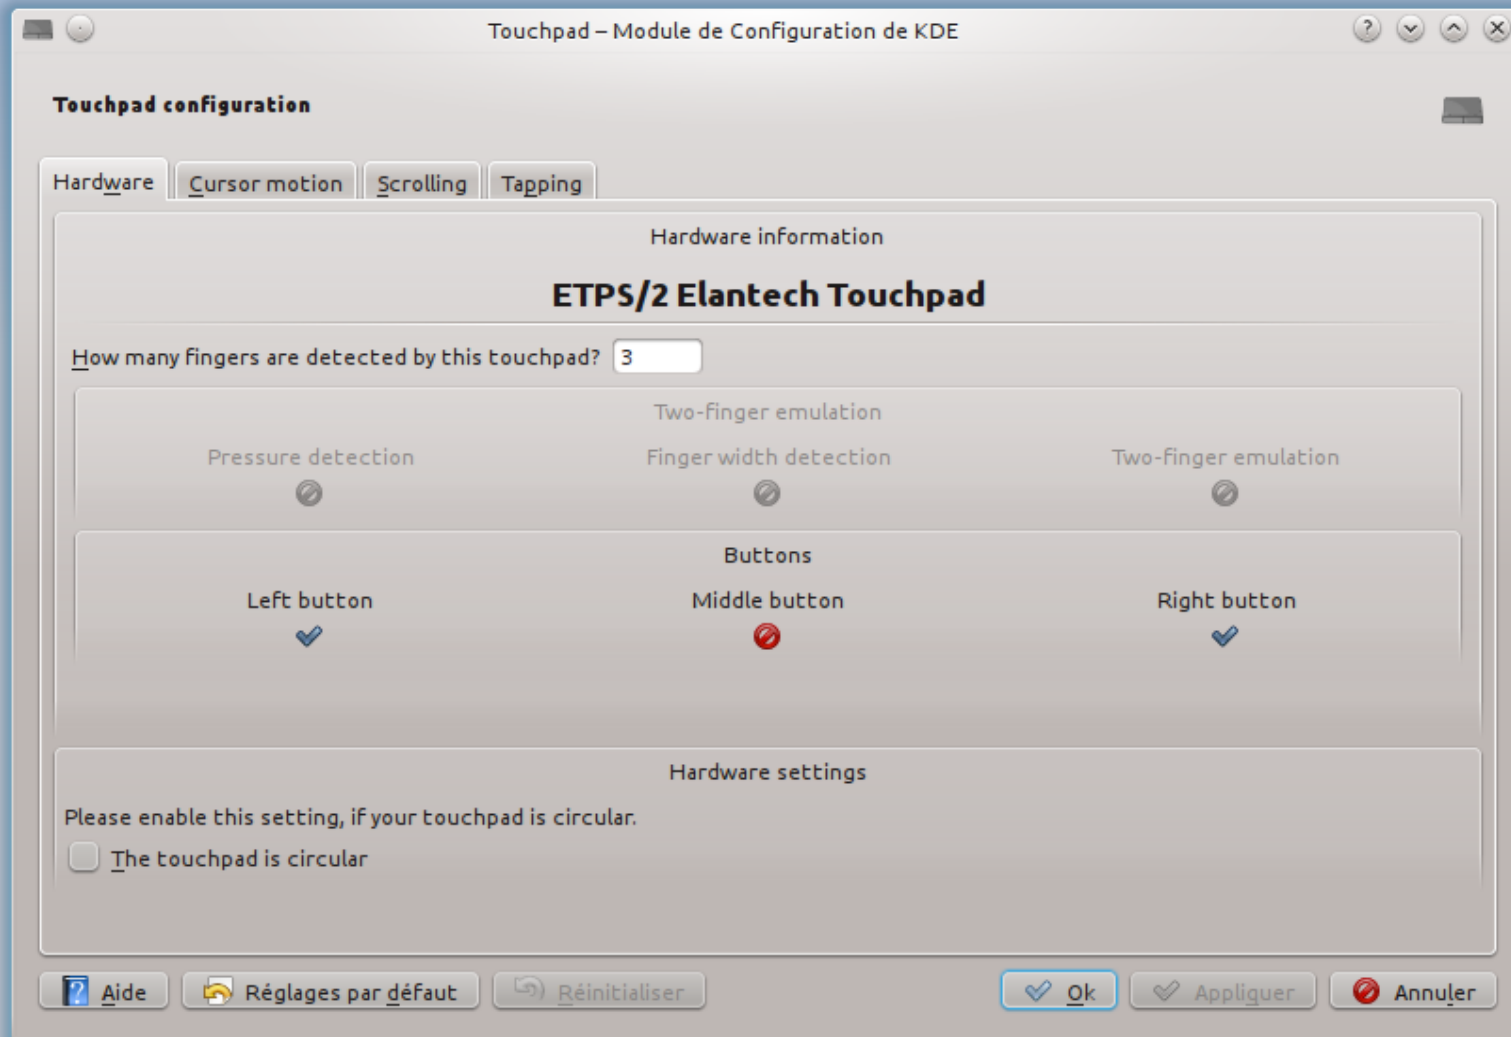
Touchpad – Module de Configuration de KDE

Touchpad configuration

Hardware | Cursor motion | Scrolling | Tapping

Hardware information

ETPS/2 Elantech Touchpad

How many fingers are detected by this touchpad? 3

Two-finger emulation

Pressure detection

Finger width detection

Two-finger emulation

Buttons

Left button

Middle button

Right button

Hardware settings

Please enable this setting, if your touchpad is circular.

The touchpad is circular

Aide

Réglages par défaut

Réinitialiser

Ok

Appliquer

Annuler